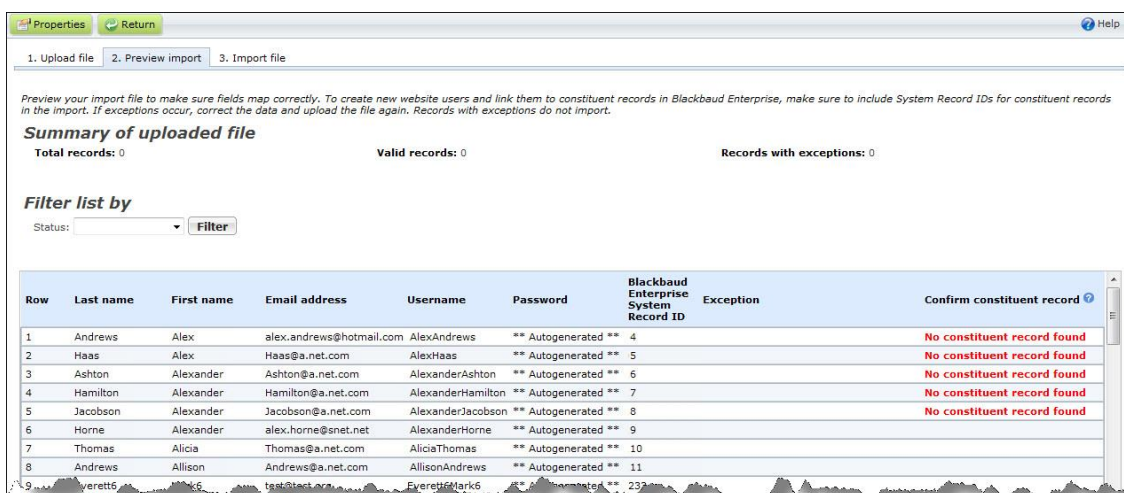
Properties Return Help

1. Upload file 2. Preview import 3. Import file

Preview your import file to make sure fields map correctly. To create new website users and link them to constituent records in Blackbaud Enterprise, make sure to include System Record IDs for constituent records in the import. If exceptions occur, correct the data and upload the file again. Records with exceptions do not import.

Summary of uploaded file

Total records: 0 Valid records: 0 Records with exceptions: 0

Filter list by

Status: Filter

| Row | Last name | First name | Email address | Username | Password | Blackbaud Enterprise System Record ID | Exception | Confirm constituent record |
|---|---|---|---|---|---|---|---|---|
| 1 | Andrews | Alex | alex.andrews@hotmail.com | AlexAndrews | ** Autogenerated ** | 4 | | No constituent record found |
| 2 | Haas | Alex | Haas@a.net.com | AlexHaas | ** Autogenerated ** | 5 | | No constituent record found |
| 3 | Ashton | Alexander | Ashton@a.net.com | AlexanderAshton | ** Autogenerated ** | 6 | | No constituent record found |
| 4 | Hamilton | Alexander | Hamilton@a.net.com | AlexanderHamilton | ** Autogenerated ** | 7 | | No constituent record found |
| 5 | Jacobson | Alexander | Jacobson@a.net.com | AlexanderJacobson | ** Autogenerated ** | 8 | | No constituent record found |
| 6 | Horne | Alexander | alex.horne@snet.net | AlexanderHorne | ** Autogenerated ** | 9 | | |
| 7 | Thomas | Alicia | Thomas@a.net.com | AliciaThomas | ** Autogenerated ** | 10 | | |
| 8 | Andrews | Allison | Andrews@a.net.com | AllisonAndrews | ** Autogenerated ** | 11 | | |
| 9 | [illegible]verett6 | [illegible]k6 | test@test.org | Everett6Mark6 | ** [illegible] ** | 23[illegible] | | |